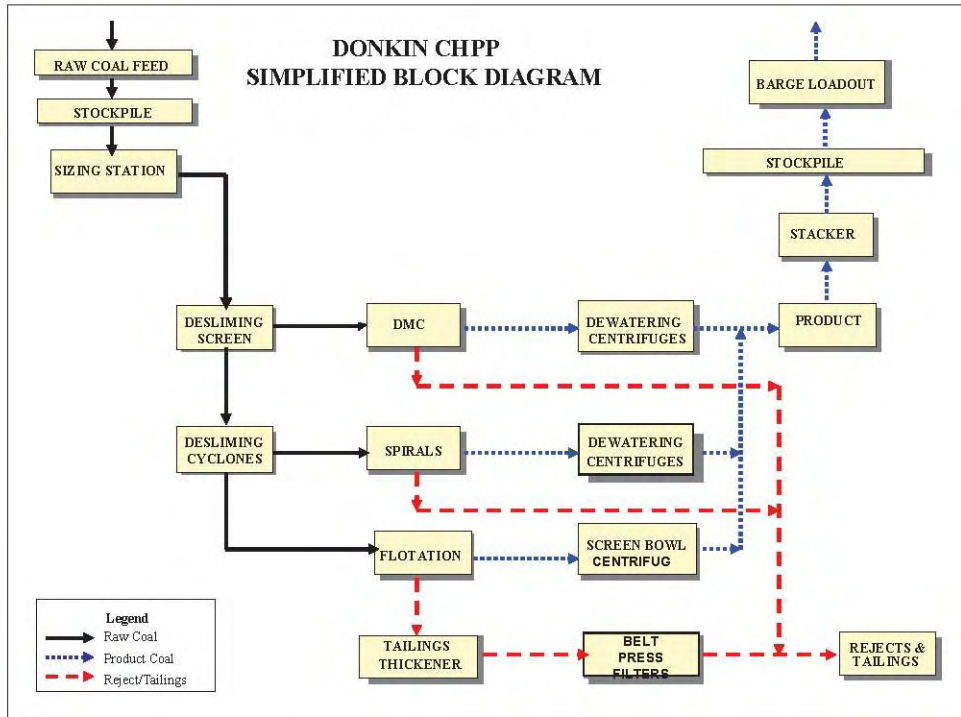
DONKIN CHPP
SIMPLIFIED BLOCK DIAGRAM

RAW COAL FEED

STOCKPILE

SIZING STATION

BARGE LOADOUT

STOCKPILE

STACKER

DESLIMING SCREEN

DMC

DEWATERING CENTRIFUGES

PRODUCT

DESLIMING CYCLONES

SPIRALS

DEWATERING CENTRIFUGES

FLOTATION

SCREEN BOWL CENTRIFUG

Legend
Raw Coal
Product Coal
Reject/Tailings

TAILINGS THICKENER

BELT PRESS FILTERS

REJECTS & TAILINGS